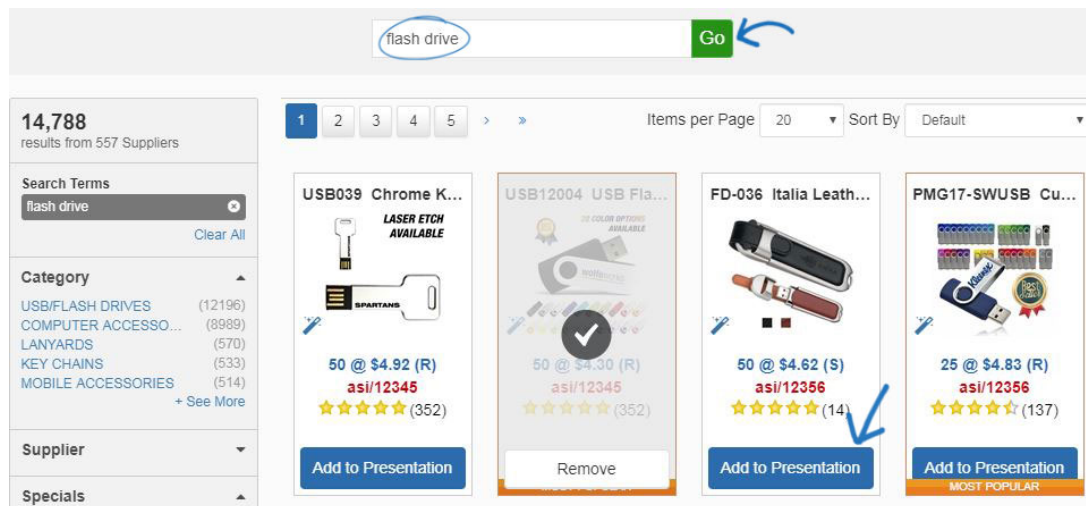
flash drive Go

14,788
results from 557 Suppliers

Search Terms
flash drive
Clear All

Category
USB/FLASH DRIVES (12196)
COMPUTER ACCESSO... (8989)
LANYARDS (570)
KEY CHAINS (533)
MOBILE ACCESSORIES (514)
+ See More

Supplier

Specials

1 2 3 4 5 › »

Items per Page 20 Sort By Default

USB039 Chrome K...
LASER ETCH AVAILABLE
SPARTANS
50 @ $4.92 (R)
asi/12345
(352)
Add to Presentation

USB12004 USB Fla...
30 COLOR OPTIONS AVAILABLE
50 @ $4.30 (R)
asi/12345
(352)
Remove
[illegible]

FD-036 Italia Leath...
50 @ $4.62 (S)
asi/12356
(14)
Add to Presentation

PMG17-SWUSB Cu...
25 @ $4.83 (R)
asi/12356
(137)
Add to Presentation
MOST POPULAR